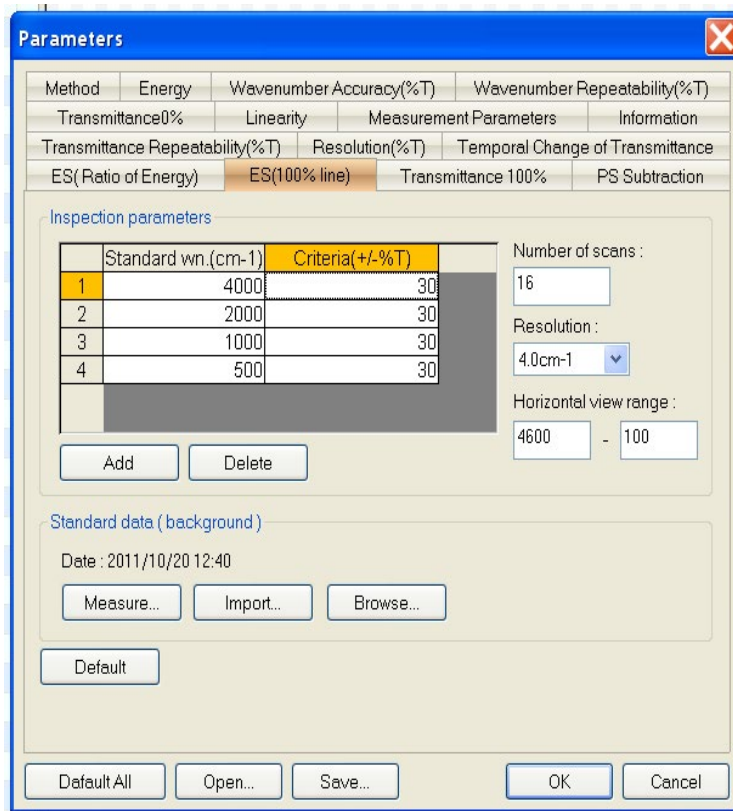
Parameters

Method | Energy | Wavenumber Accuracy(%T) | Wavenumber Repeatability(%T)
Transmittance0% | Linearity | Measurement Parameters | Information
Transmittance Repeatability(%T) | Resolution(%T) | Temporal Change of Transmittance
ES( Ratio of Energy) | ES(100% line) | Transmittance 100% | PS Subtraction

Inspection parameters

| | Standard wn.(cm-1) | Criteria(+/-%T) |
|---|---|---|
| 1 | 4000 | 30 |
| 2 | 2000 | 30 |
| 3 | 1000 | 30 |
| 4 | 500 | 30 |

Add Delete

Number of scans :
16
Resolution :
4.0cm-1
Horizontal view range :
4600 - 100

Standard data ( background )
Date : 2011/10/20 12:40
Measure... Import... Browse...

Default

Default All Open... Save... OK Cancel